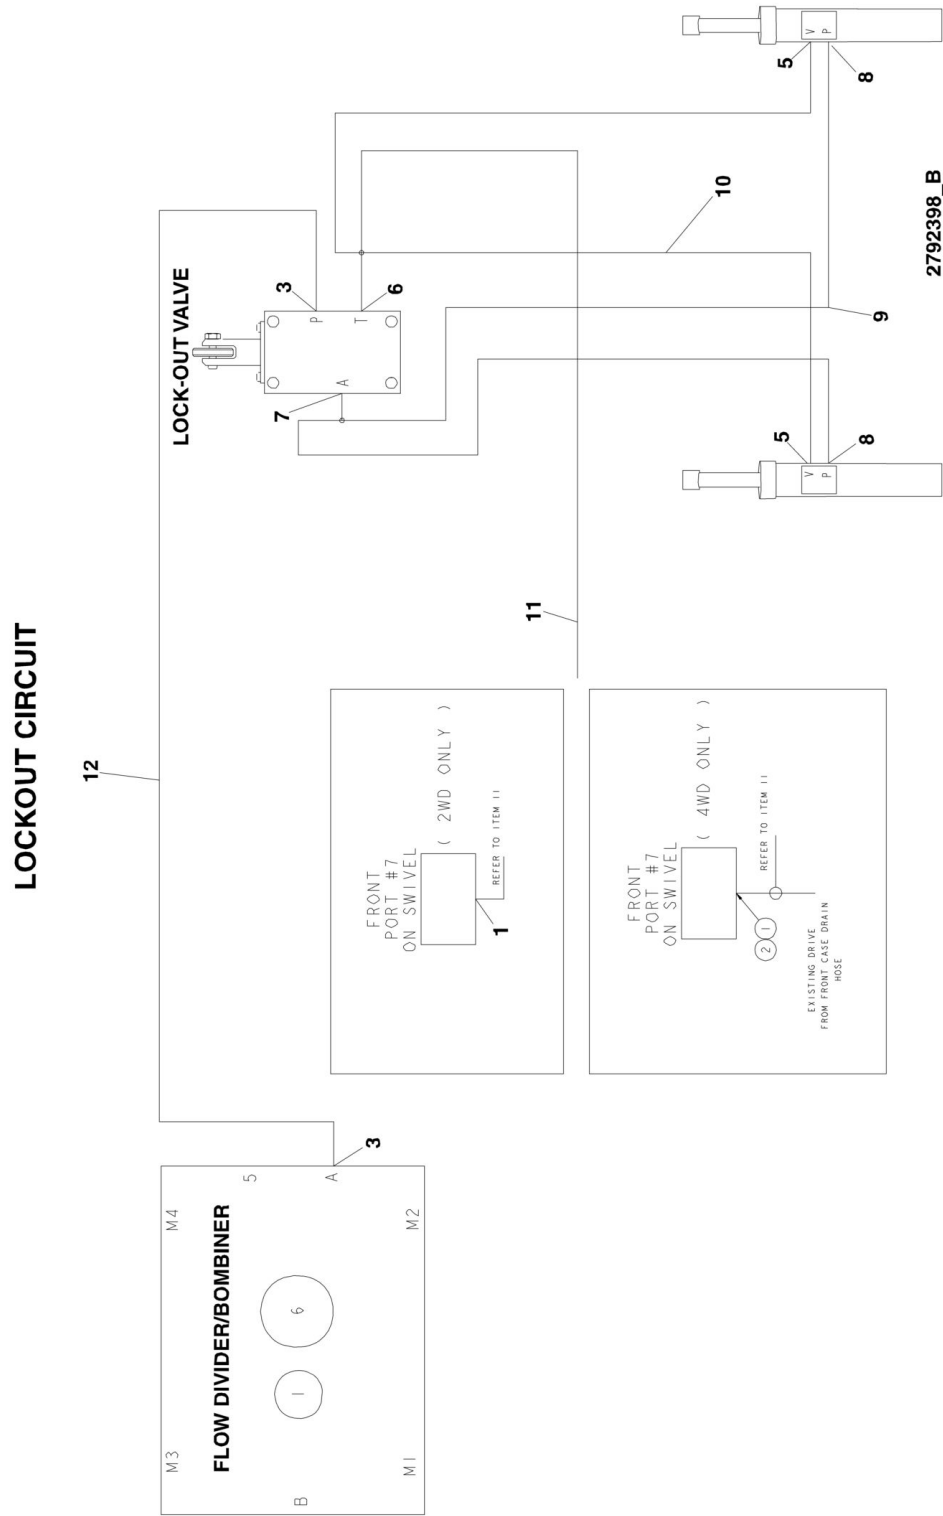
LOCKOUT CIRCUIT

12

LOCK-OUT VALVE

3
P
6
T
A
7

5
V
P
8

10

9

5
V
P
8

2792398_B

11

FRONT
PORT #7
ON SWIVEL
( 2WD ONLY )
REFER TO ITEM 11
1

FRONT
PORT #7
ON SWIVEL
( 4WD ONLY )
REFER TO ITEM 11
21
EXISTING DRIVE
FROM FRONT CASE DRAIN
HOSE

3
FLOW DIVIDER/BOMBINER
M3
M4
5
A
M2
M1
B
1
6